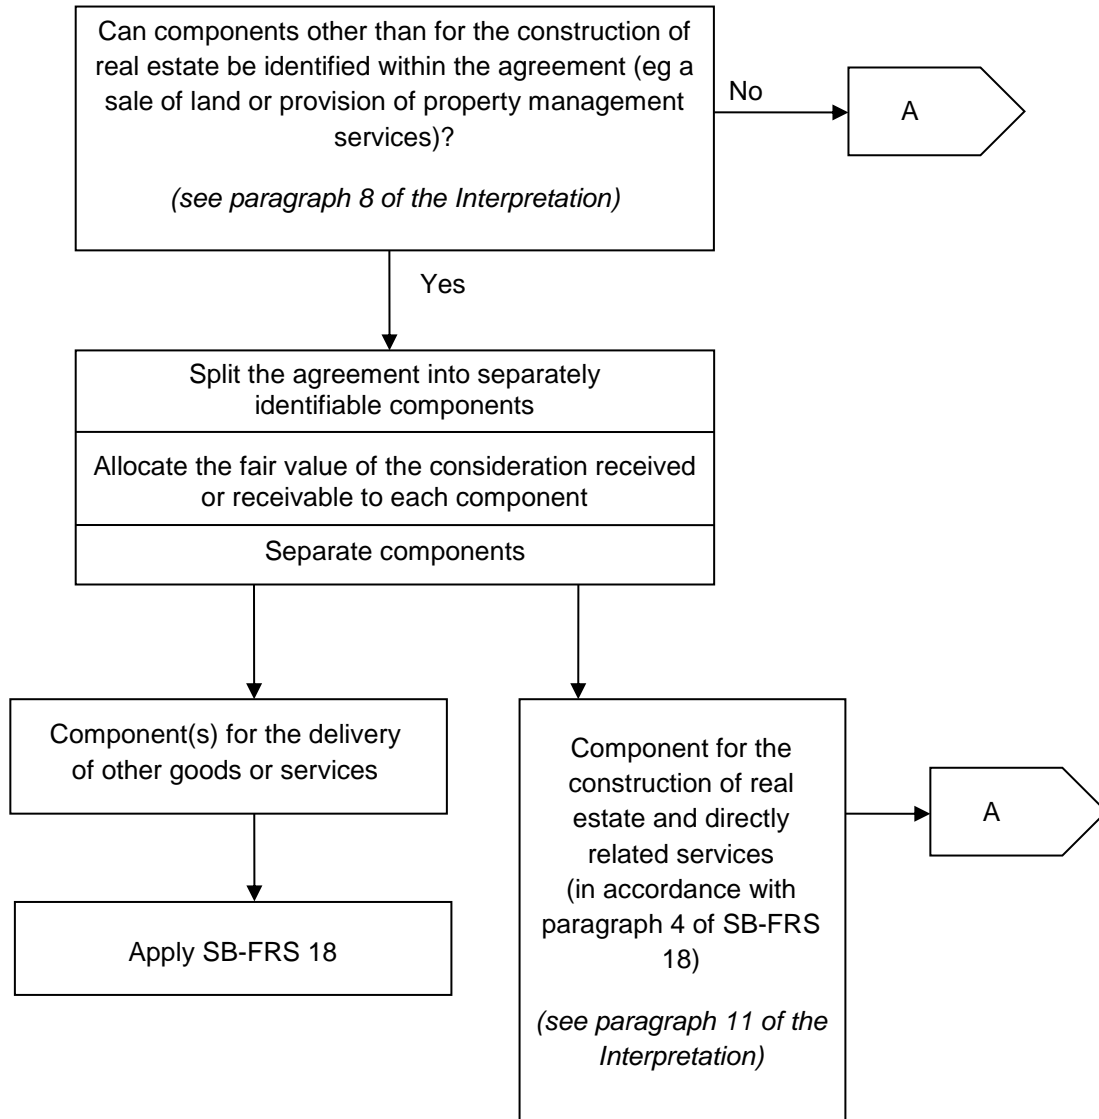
Can components other than for the construction of real estate be identified within the agreement (eg a sale of land or provision of property management services)?

*(see paragraph 8 of the Interpretation)*

No

A

Yes

Split the agreement into separately identifiable components

Allocate the fair value of the consideration received or receivable to each component

Separate components

Component(s) for the delivery of other goods or services

Apply SB-FRS 18

Component for the construction of real estate and directly related services (in accordance with paragraph 4 of SB-FRS 18)

*(see paragraph 11 of the Interpretation)*

A